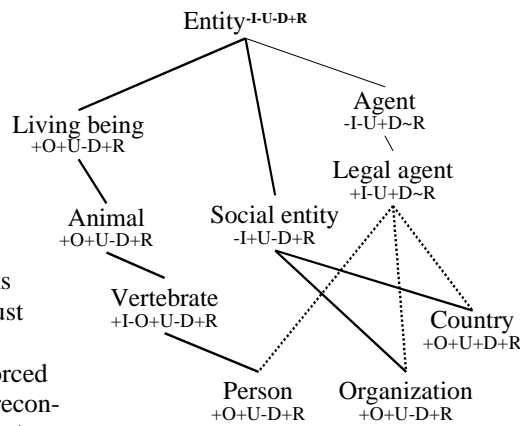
Entity-I-U-D+R

Agent
-I-U+D~R

Living being
+O+U-D+R

Legal agent
+I-U+D~R

Animal
+O+U-D+R

Social entity
-I+U-D+R

s
ust

Vertebrate
+I-O+U-D+R

Country
+O+U+D+R

orced
econ-

Person
+O+U-D+R

Organization
+O+U-D+R